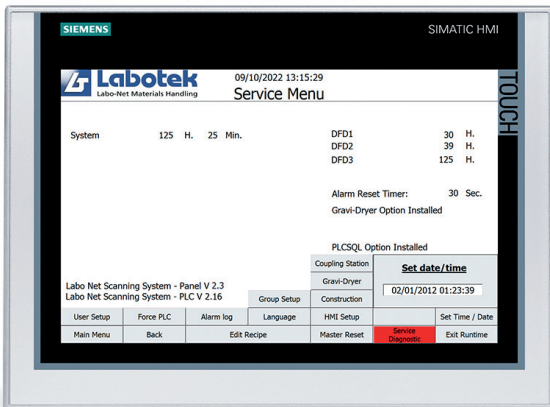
SIEMENS

SIMATIC HMI

TOUCH

Labotek
Labo-Net Materials Handling

09/10/2022 13:15:29
Service Menu

System 125 H. 25 Min.

DFD1 30 H.
DFD2 39 H.
DFD3 125 H.

Alarm Reset Timer: 30 Sec.

Gravi-Dryer Option Installed

PLCSQL Option Installed

Coupling Station

Set date/time

Gravi-Dryer

Labo Net Scanning System - Panel V 2.3
Labo Net Scanning System - PLC V 2.16

02/01/2012 01:23:39

Group Setup

Construction

| User Setup | Force PLC | Alarm log | Language | HMI Setup | | Set Time / Date |
|---|---|---|---|---|---|---|
| Main Menu | Back | Edit Recipe | | Master Reset | Service Diagnostic | Exit Runtime |